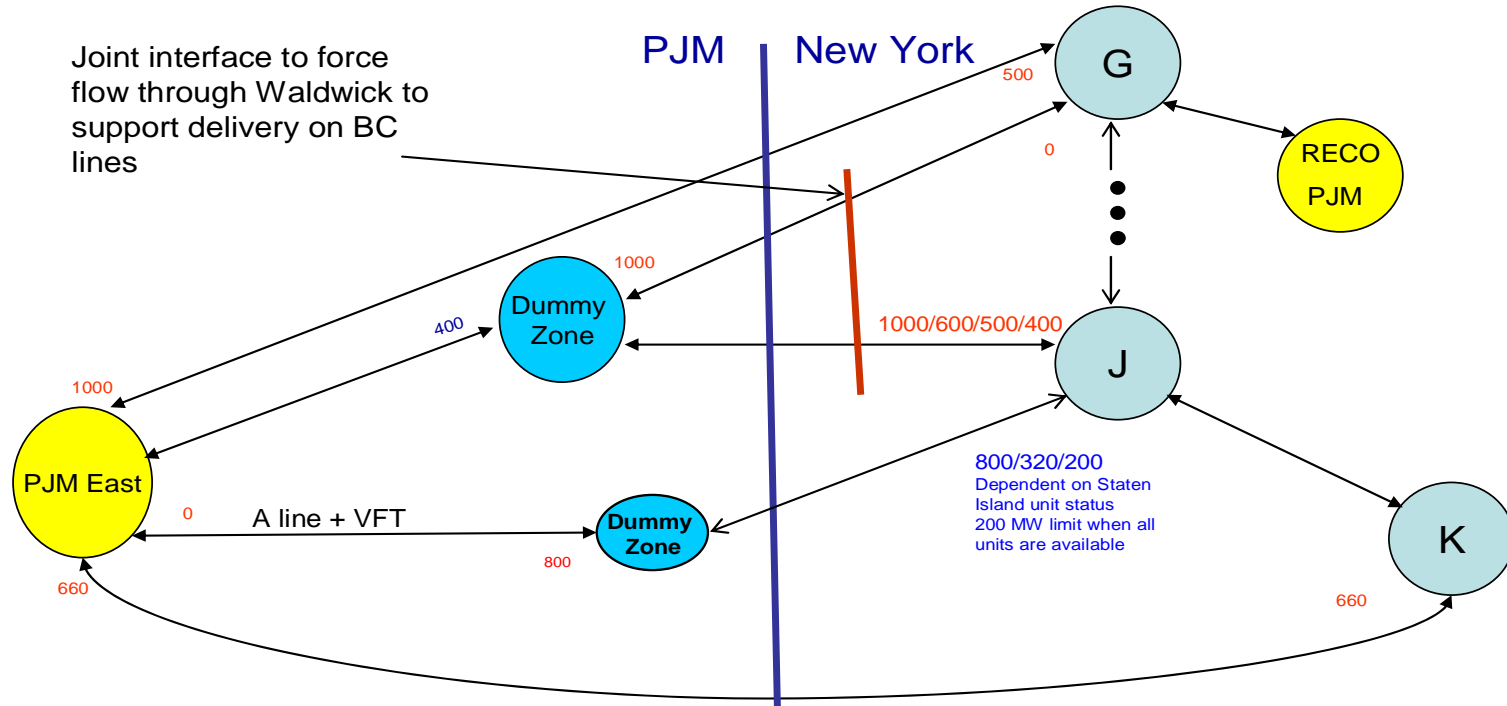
Joint interface to force flow through Waldwick to support delivery on BC lines

PJM

New York

G

500

0

RECO

PJM

1000

Dummy Zone

400

1000/600/500/400

J

1000

PJM East

0

A line + VFT

Dummy Zone

800

800/320/200

Dependent on Staten Island unit status

200 MW limit when all units are available

K

660

660